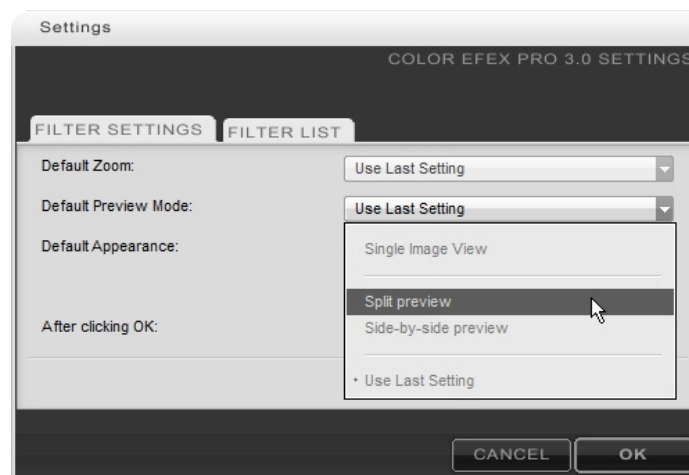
Settings

COLOR EFEX PRO 3.0 SETTINGS

FILTER SETTINGS
FILTER LIST

Default Zoom:
Use Last Setting

Default Preview Mode:
Use Last Setting

Default Appearance:

Single Image View

Split preview
Side-by-side preview

After clicking OK:

• Use Last Setting

CANCEL
OK